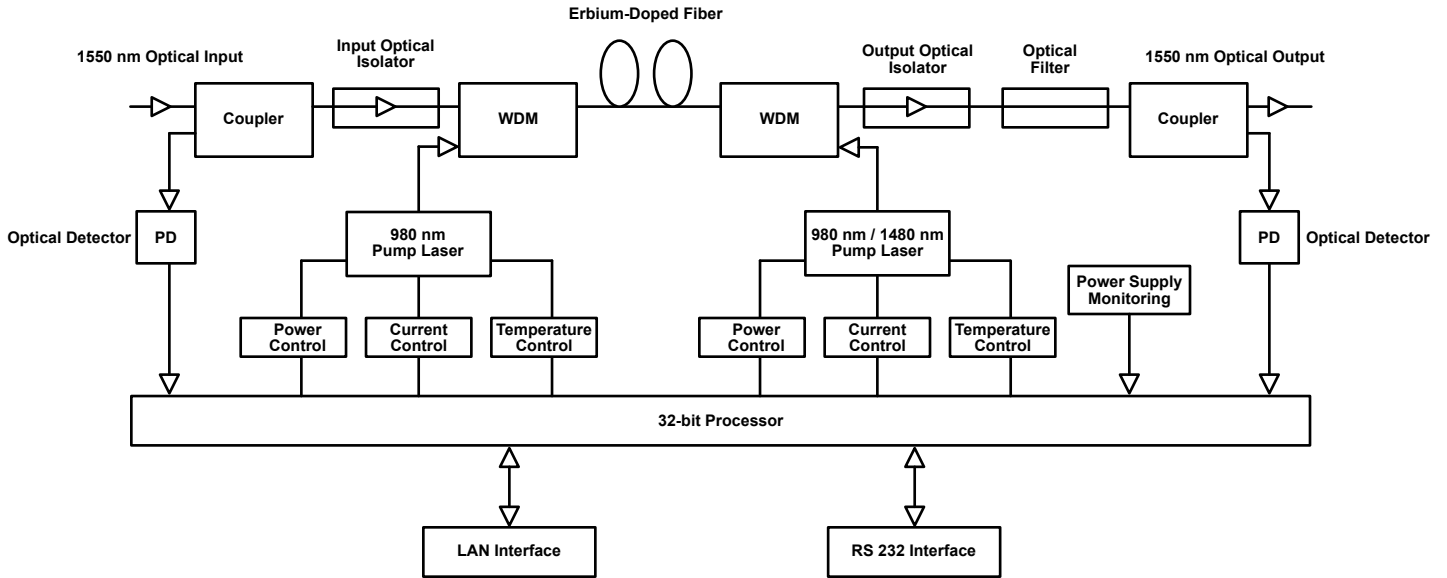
Erbium-Doped Fiber

1550 nm Optical Input

Input Optical Isolator

Output Optical Isolator

Optical Filter

1550 nm Optical Output

Coupler

WDM

WDM

Coupler

Optical Detector

PD

980 nm Pump Laser

980 nm / 1480 nm Pump Laser

PD

Optical Detector

Power Supply Monitoring

Power Control

Current Control

Temperature Control

Power Control

Current Control

Temperature Control

32-bit Processor

LAN Interface

RS 232 Interface